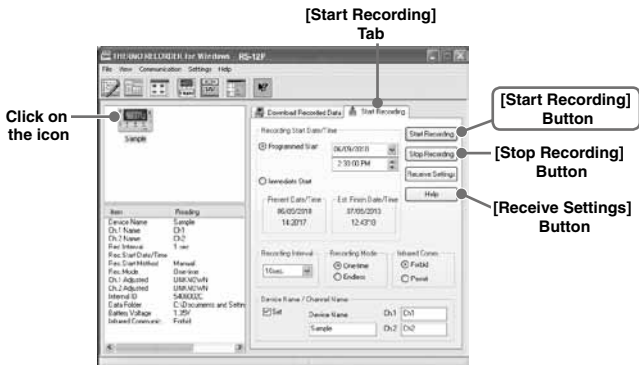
[Start Recording] Tab

THERMO RECORDER for Windows RS-12F

File View Communication Settings Help

Click on the icon

Sample

| Item | Reading |
|---|---|
| Device Name | Sample |
| Ch.1 Name | Ch1 |
| Ch.2 Name | Ch2 |
| Rec.Interval | 1 sec |
| Rec.Start Date/Time | |
| Rec.Start Method | Manual |
| Rec.Mode | One-time |
| Ch.1 Adjusted | UNKNOWN |
| Ch.2 Adjusted | UNKNOWN |
| Internal ID | 5400002C |
| Data Folder | C:\Documents and Settin |
| Battery Voltage | 1.35V |
| Infrared Communic | Forbid |

Download Recorded Data | Start Recording

Recording Start Date/Time

Programmed Start 06/05/2013 2:30:00 PM

Immediate Start

Present Date/Time 06/05/2013 14:20:17

Est. Finish Date/Time 07/05/2013 12:43:13

Start Recording

Stop Recording

Receive Settings

Help

Recording Interval 10sec.

Recording Mode One-time Endless

Infrared Comm. Forbid Permit

Device Name / Channel Name

Set Device Name Sample Ch1 Ch1 Ch2 Ch2

[Start Recording] Button

[Stop Recording] Button

[Receive Settings] Button